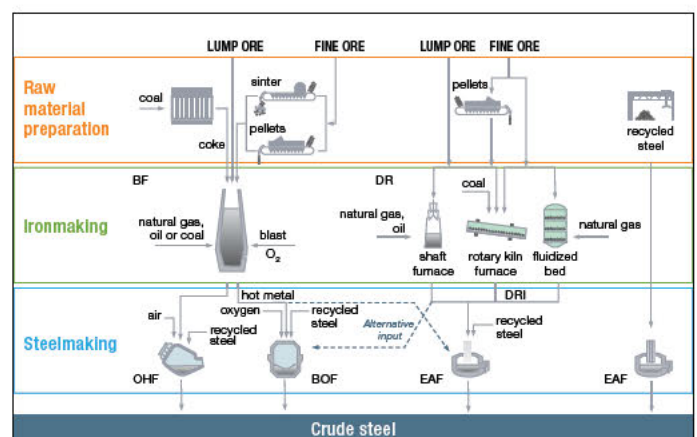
LUMP ORE FINE ORE LUMP ORE FINE ORE

Raw material preparation

coal
sinter
pellets
coke
pellets
recycled steel

Ironmaking

BF
DR
natural gas, oil or coal
blast
$O_2$
coal
natural gas, oil
natural gas
shaft furnace
rotary kiln furnace
fluidized bed

Steelmaking

hot metal
DRI
air
recycled steel
oxygen
recycled steel
Alternative input
recycled steel
OHF
BOF
EAF
EAF

Crude steel